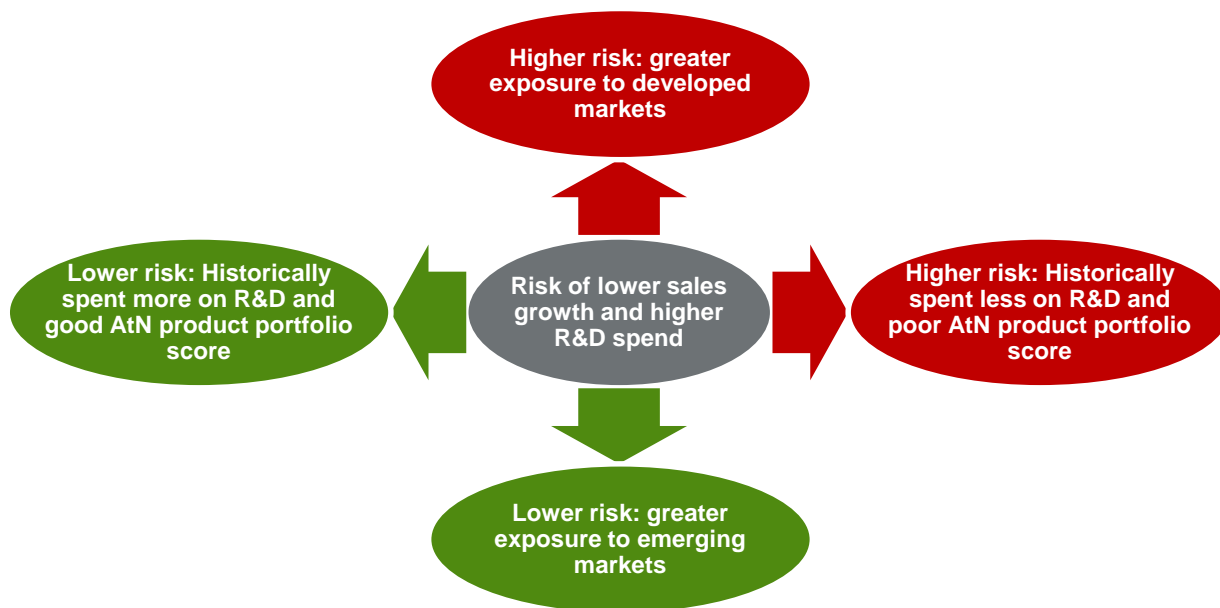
Higher risk: greater exposure to developed markets

Lower risk: Historically spent more on R&D and good AtN product portfolio score

Risk of lower sales growth and higher R&D spend

Higher risk: Historically spent less on R&D and poor AtN product portfolio score

Lower risk: greater exposure to emerging markets